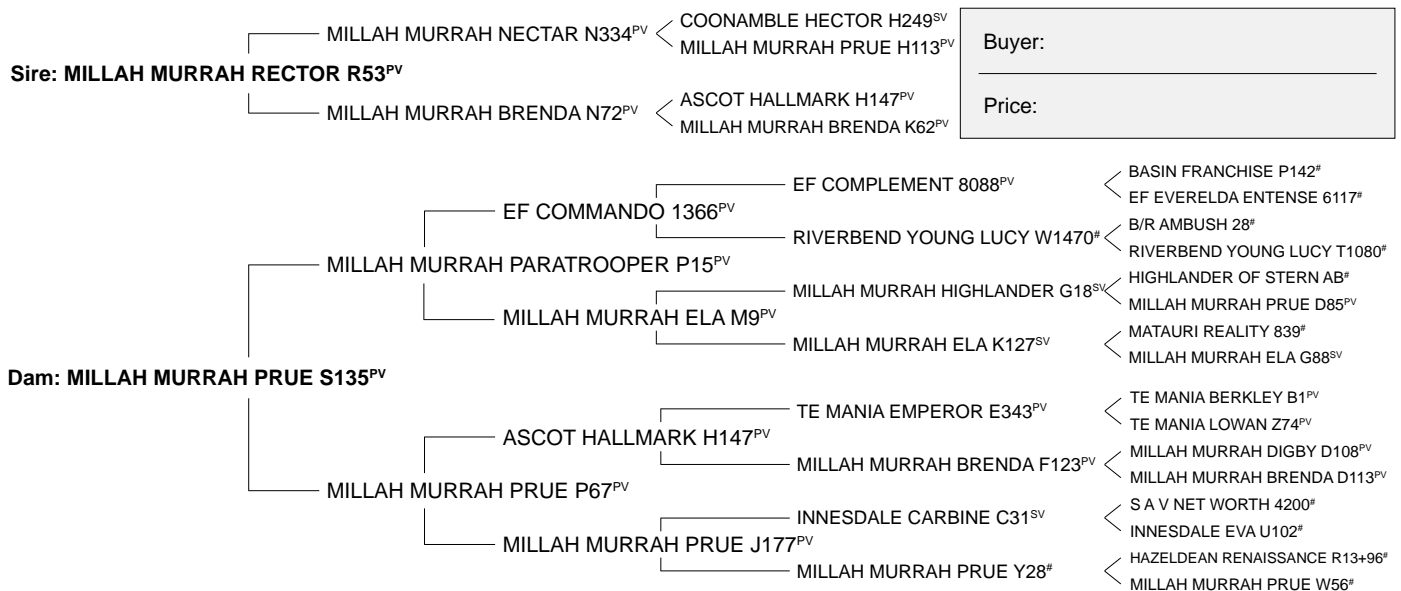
Sire: MILLAH MURRAH RECTOR R53$^{PV}$

MILLAH MURRAH NECTAR N334$^{PV}$

COONAMBLE HECTOR H249$^{SV}$

MILLAH MURRAH PRUE H113$^{PV}$

MILLAH MURRAH BRENDA N72$^{PV}$

ASCOT HALLMARK H147$^{PV}$

MILLAH MURRAH BRENDA K62$^{PV}$

Buyer:

Price:

Dam: MILLAH MURRAH PRUE S135$^{PV}$

MILLAH MURRAH PARATROOPER P15$^{PV}$

EF COMMANDO 1366$^{PV}$

EF COMPLEMENT 8088$^{PV}$

BASIN FRANCHISE P142$^{\#}$

EF EVERELDA ENTENSE 6117$^{\#}$

RIVERBEND YOUNG LUCY W1470$^{\#}$

B/R AMBUSH 28$^{\#}$

RIVERBEND YOUNG LUCY T1080$^{\#}$

MILLAH MURRAH ELA M9$^{PV}$

MILLAH MURRAH HIGHLANDER G18$^{SV}$

HIGHLANDER OF STERN AB$^{\#}$

MILLAH MURRAH PRUE D85$^{PV}$

MILLAH MURRAH ELA K127$^{SV}$

MATAURI REALITY 839$^{\#}$

MILLAH MURRAH ELA G88$^{SV}$

MILLAH MURRAH PRUE P67$^{PV}$

ASCOT HALLMARK H147$^{PV}$

TE MANIA EMPEROR E343$^{PV}$

TE MANIA BERKLEY B1$^{PV}$

TE MANIA LOWAN Z74$^{PV}$

MILLAH MURRAH BRENDA F123$^{PV}$

MILLAH MURRAH DIGBY D108$^{PV}$

MILLAH MURRAH BRENDA D113$^{PV}$

MILLAH MURRAH PRUE J177$^{PV}$

INNESDALE CARBINE C31$^{SV}$

S A V NET WORTH 4200$^{\#}$

INNESDALE EVA U102$^{\#}$

MILLAH MURRAH PRUE Y28$^{\#}$

HAZELDEAN RENAISSANCE R13+96$^{\#}$

MILLAH MURRAH PRUE W56$^{\#}$